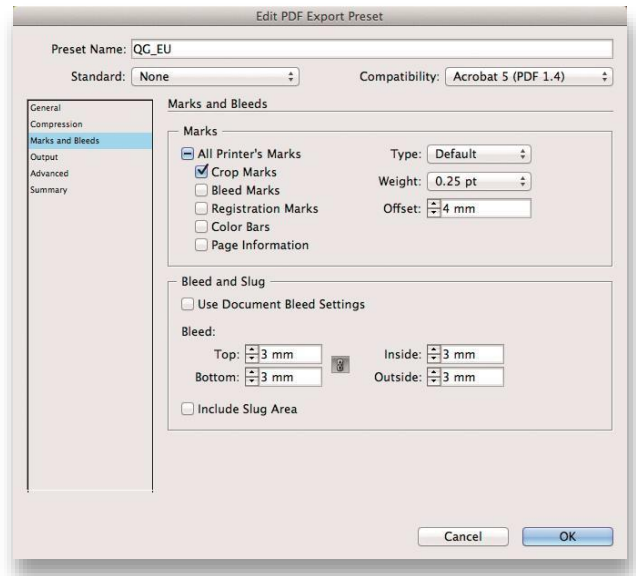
Edit PDF Export Preset

Preset Name: QG_EU

Standard: None

Compatibility: Acrobat 5 (PDF 1.4)

General
Compression
Marks and Bleeds
Output
Advanced
Summary

Marks and Bleeds

Marks

All Printer's Marks
Crop Marks
Bleed Marks
Registration Marks
Color Bars
Page Information

Type: Default
Weight: 0.25 pt
Offset: 4 mm

Bleed and Slug

Use Document Bleed Settings

Bleed:

Top: 3 mm
Bottom: 3 mm
Inside: 3 mm
Outside: 3 mm

Include Slug Area

Cancel
OK